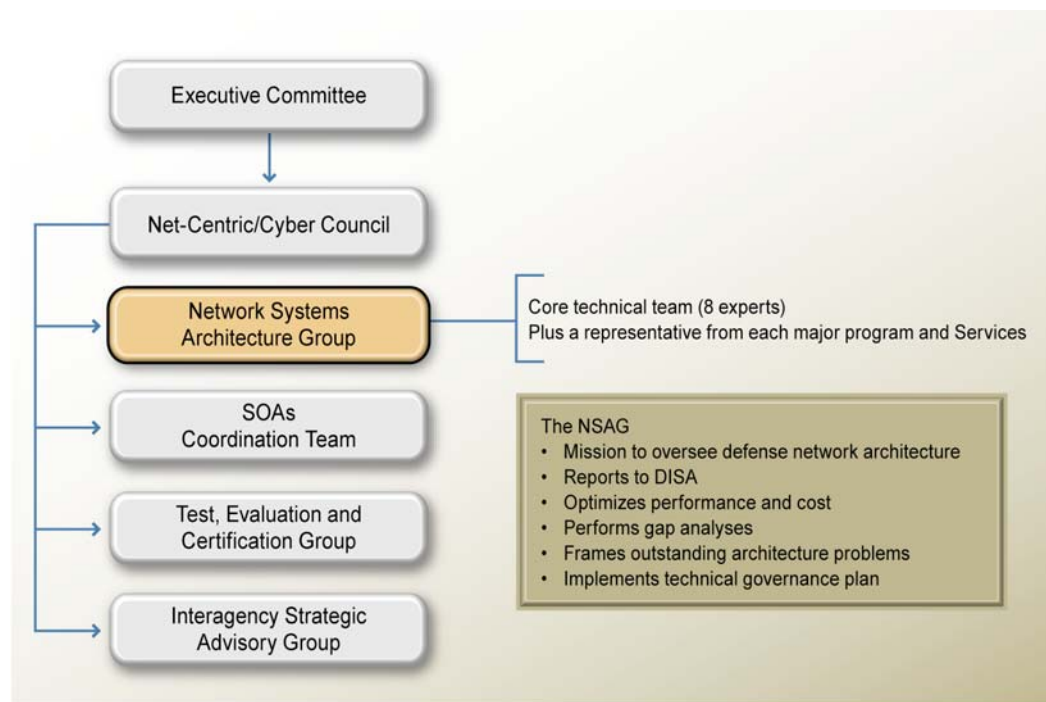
Executive Committee

Net-Centric/Cyber Council

Network Systems Architecture Group

Core technical team (8 experts)
Plus a representative from each major program and Services

SOAs Coordination Team

Test, Evaluation and Certification Group

Interagency Strategic Advisory Group

The NSAG
• Mission to oversee defense network architecture
• Reports to DISA
• Optimizes performance and cost
• Performs gap analyses
• Frames outstanding architecture problems
• Implements technical governance plan